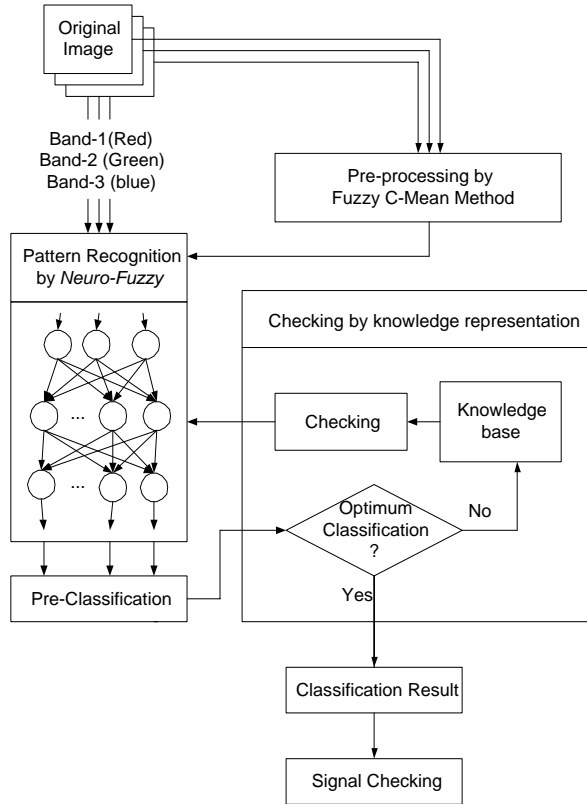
Original Image

Band-1(Red)
Band-2 (Green)
Band-3 (blue)

Pre-processing by Fuzzy C-Mean Method

Pattern Recognition by *Neuro-Fuzzy*

...

...

Checking by knowledge representation

Checking

Knowledge base

Optimum Classification ?

No

Yes

Pre-Classification

Classification Result

Signal Checking